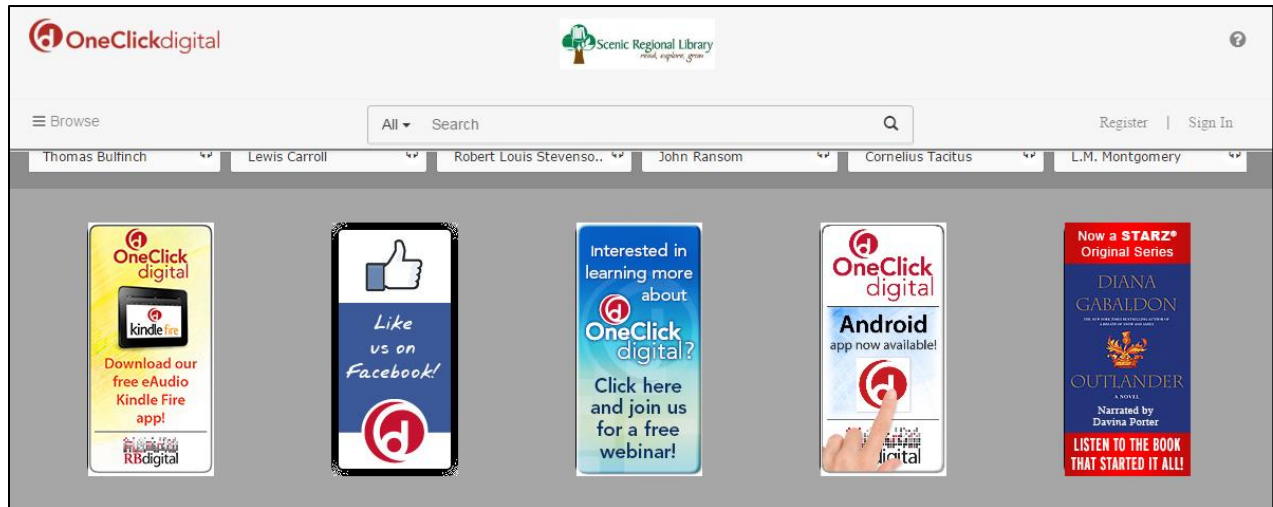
OneClickdigital

Scenic Regional Library
read, explore, grow

≡ Browse

All ▾ Search

Register | Sign In

Thomas Bulfinch

Lewis Carroll

Robert Louis Stevenso..

John Ransom

Cornelius Tacitus

L.M. Montgomery

OneClick digital

kindle fire

Download our free eAudio Kindle Fire app!

RBdigital

Like us on Facebook!

Interested in learning more about OneClick digital?

Click here and join us for a free webinar!

OneClick digital

Android app now available!

digital

Now a STARZ® Original Series

DIANA GABALDON

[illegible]

OUTLANDER

A NOVEL

Narrated by Davina Porter

LISTEN TO THE BOOK THAT STARTED IT ALL!